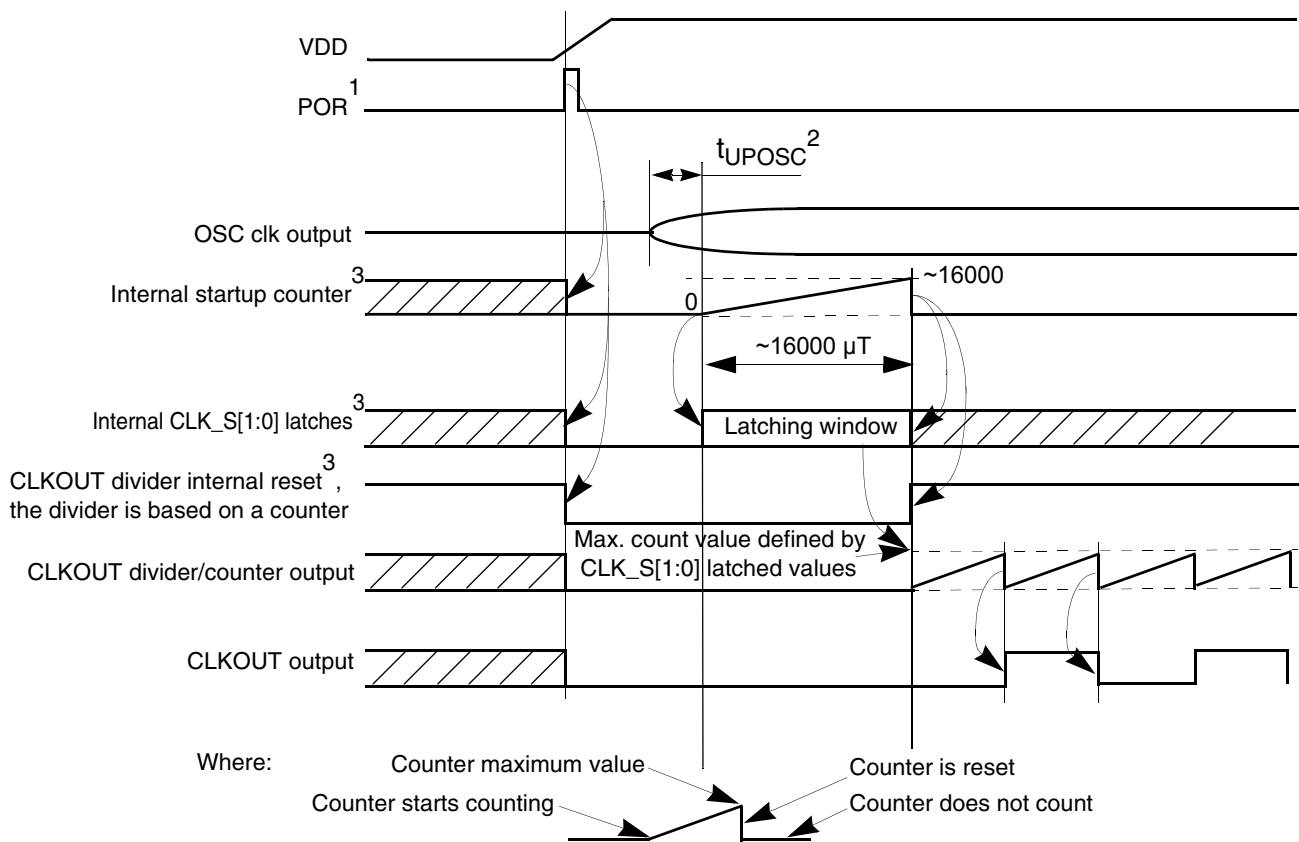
VDD

POR$^1$

$t_{UPOSC}{}^2$

OSC clk output

Internal startup counter$^3$

~16000

0

~16000 μT

Internal CLK_S[1:0] latches$^3$

Latching window

CLKOUT divider internal reset$^3$, the divider is based on a counter

Max. count value defined by CLK_S[1:0] latched values

CLKOUT divider/counter output

CLKOUT output

Where:

Counter maximum value

Counter is reset

Counter starts counting

Counter does not count